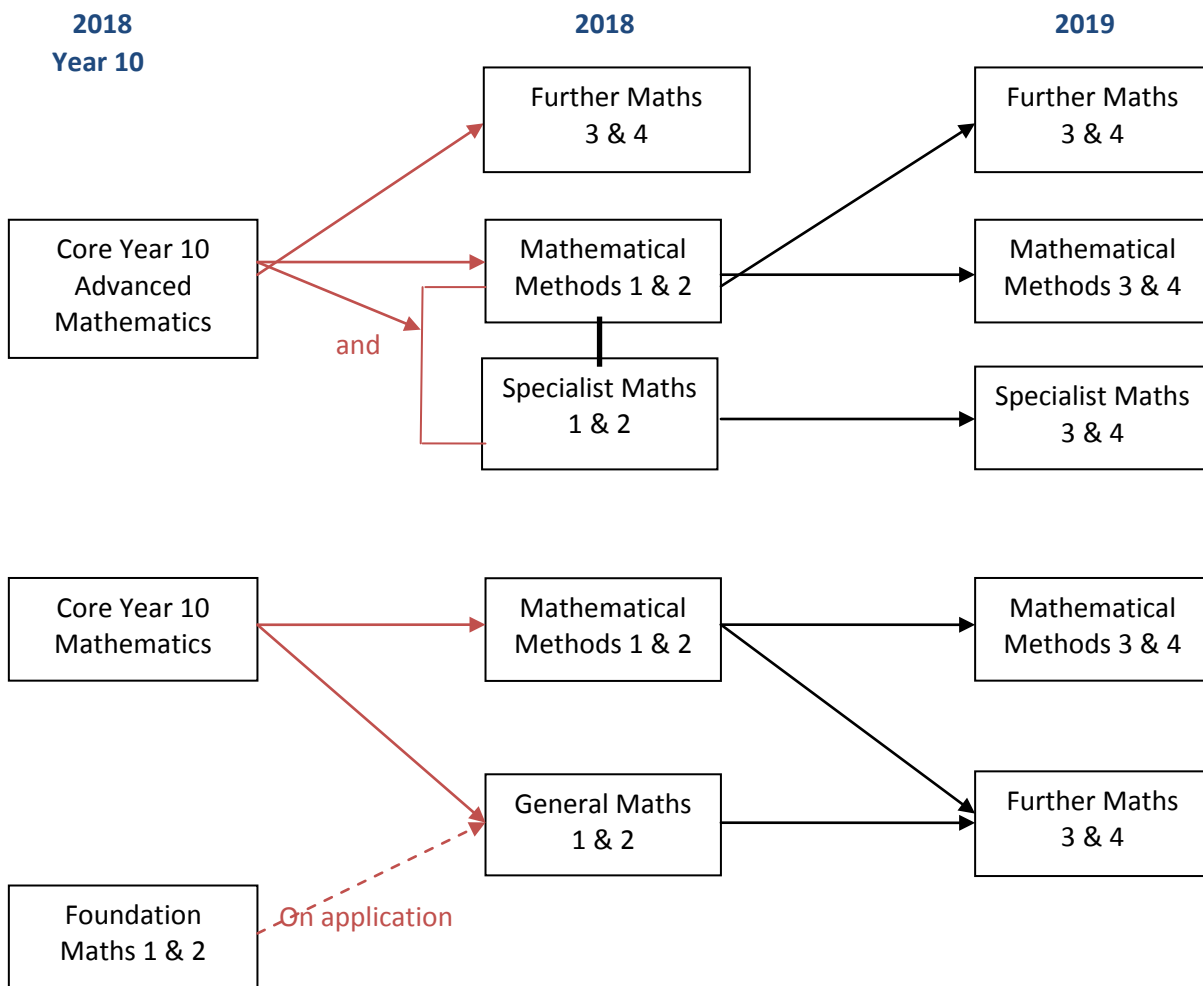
2018
Year 10

2018

2019

Further Maths 3 & 4

Further Maths 3 & 4

Core Year 10 Advanced Mathematics

Mathematical Methods 1 & 2

Mathematical Methods 3 & 4

and

Specialist Maths 1 & 2

Specialist Maths 3 & 4

Core Year 10 Mathematics

Mathematical Methods 1 & 2

Mathematical Methods 3 & 4

General Maths 1 & 2

Further Maths 3 & 4

Foundation Maths 1 & 2

On application